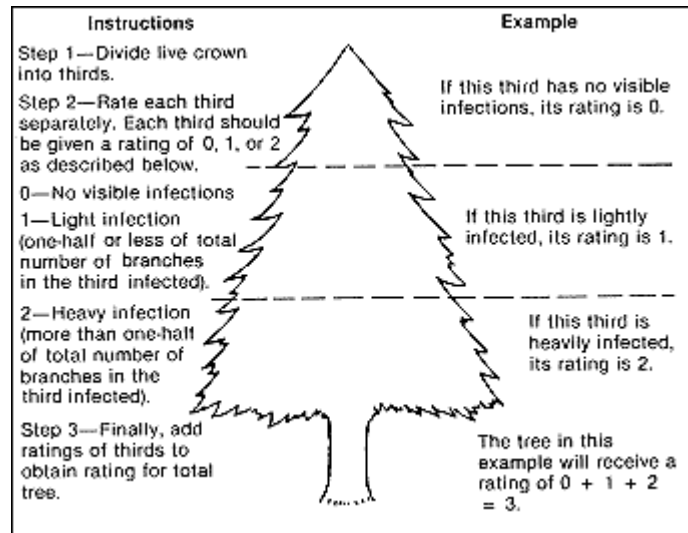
Instructions

Step 1—Divide live crown into thirds.

Step 2—Rate each third separately. Each third should be given a rating of 0, 1, or 2 as described below.

0—No visible infections

1—Light infection (one-half or less of total number of branches in the third infected).

2—Heavy infection (more than one-half of total number of branches in the third infected).

Step 3—Finally, add ratings of thirds to obtain rating for total tree.

Example

If this third has no visible infections, its rating is 0.

If this third is lightly infected, its rating is 1.

If this third is heavily infected, its rating is 2.

The tree in this example will receive a rating of 0 + 1 + 2 = 3.